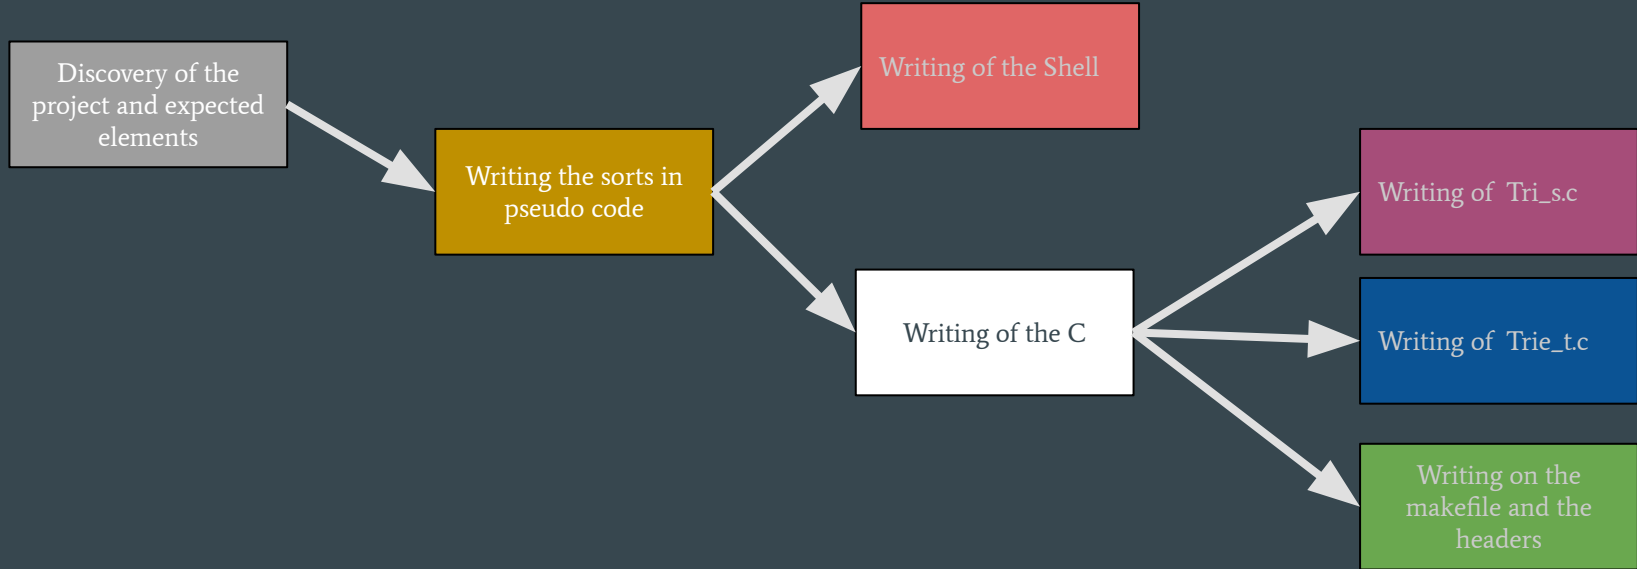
Discovery of the project and expected elements

Writing the sorts in pseudo code

Writing of the Shell

Writing of the C

Writing of Tri_s.c

Writing of Trie_t.c

Writing on the makefile and the headers